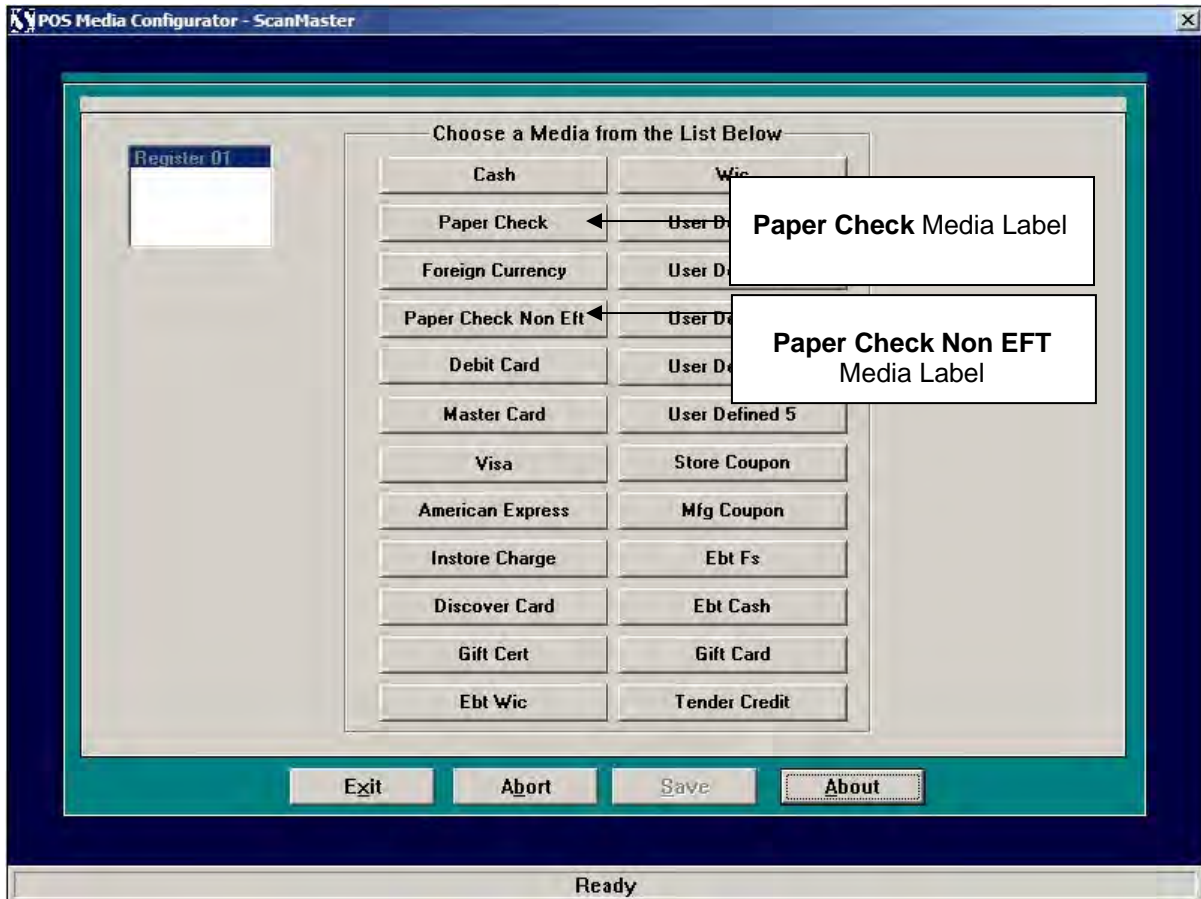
POS Media Configurator - ScanMaster

Register 01

Choose a Media from the List Below

Cash
Wic
Paper Check
User D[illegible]
Paper Check Media Label
Foreign Currency
User D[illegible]
Paper Check Non Eft
User D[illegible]
Paper Check Non EFT Media Label
Debit Card
User D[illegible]
Master Card
User Defined 5
Visa
Store Coupon
American Express
Mfg Coupon
Instore Charge
Ebt Fs
Discover Card
Ebt Cash
Gift Cert
Gift Card
Ebt Wic
Tender Credit

Exit
Abort
Save
About

Ready